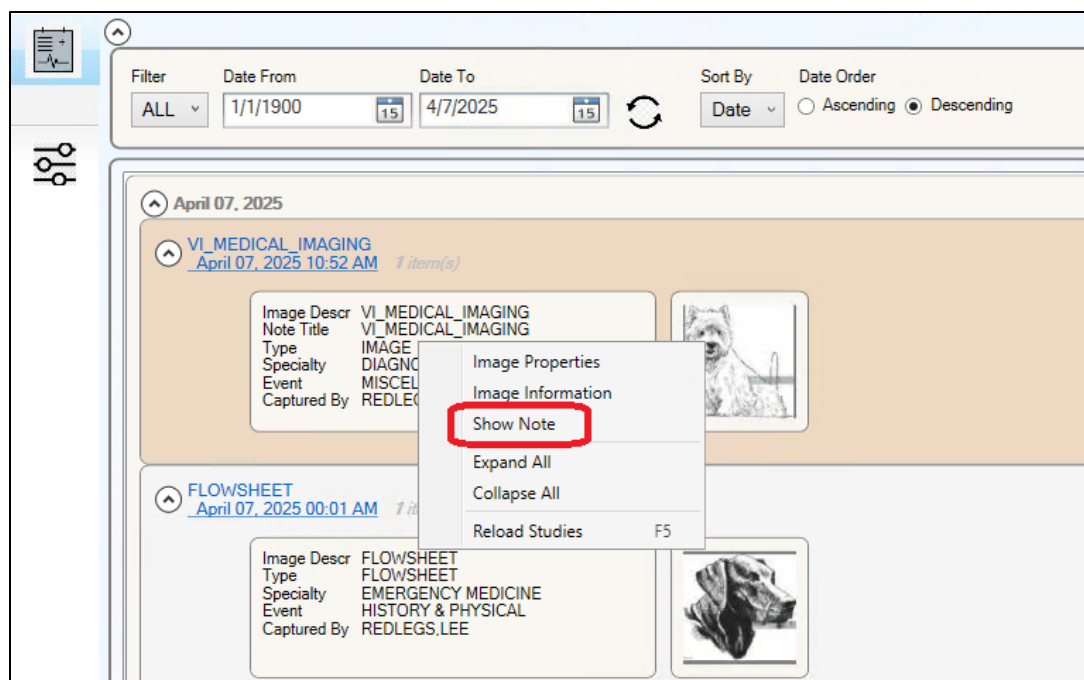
Filter
ALL
Date From
1/1/1900
15
Date To
4/7/2025
15
Sort By
Date
Date Order
Ascending
Descending

April 07, 2025

VI_MEDICAL_IMAGING
April 07, 2025 10:52 AM
1 item(s)

Image Descr VI_MEDICAL_IMAGING
Note Title VI_MEDICAL_IMAGING
Type IMAGE
Specialty DIAGNO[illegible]
Event MISCEL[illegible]
Captured By REDLE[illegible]

Image Properties
Image Information
Show Note
Expand All
Collapse All
Reload Studies F5

FLOWSHEET
April 07, 2025 00:01 AM
1 it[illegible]

Image Descr FLOWSHEET
Type FLOWSHEET
Specialty EMERGENCY MEDICINE
Event HISTORY & PHYSICAL
Captured By REDLEGS,LEE